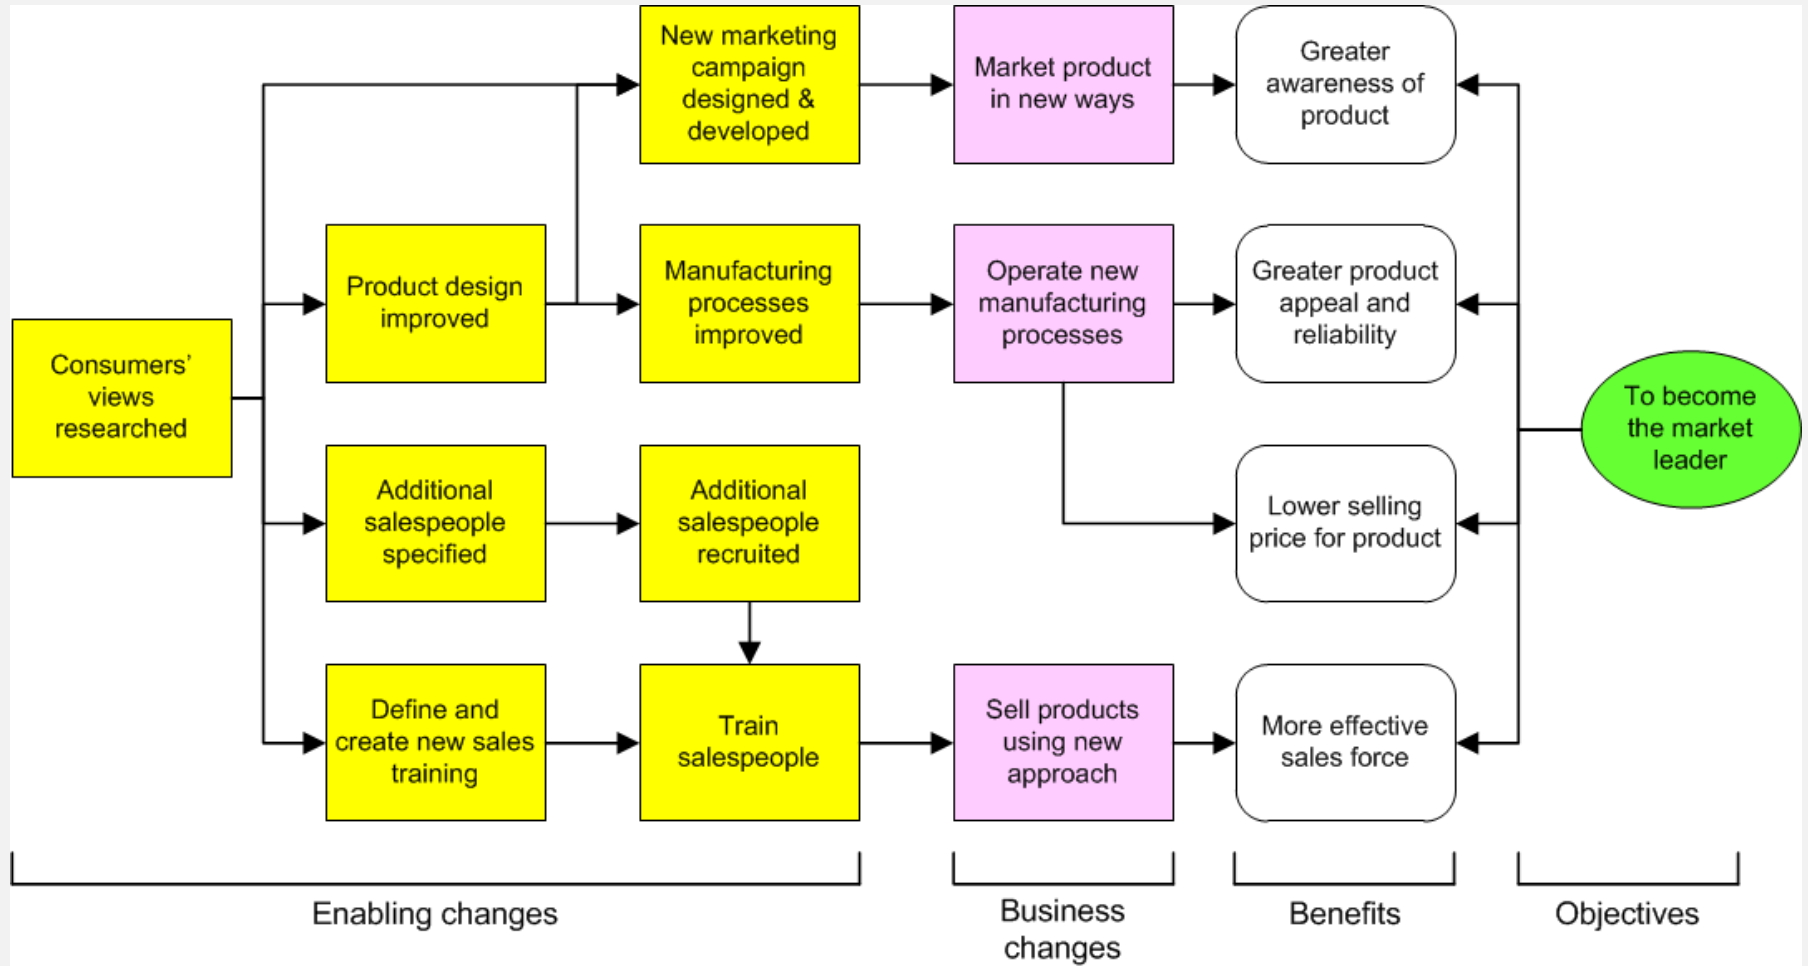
Consumers' views researched

Product design improved

Additional salespeople specified

Define and create new sales training

New marketing campaign designed & developed

Manufacturing processes improved

Additional salespeople recruited

Train salespeople

Market product in new ways

Operate new manufacturing processes

Sell products using new approach

Greater awareness of product

Greater product appeal and reliability

Lower selling price for product

More effective sales force

To become the market leader

Enabling changes

Business changes

Benefits

Objectives